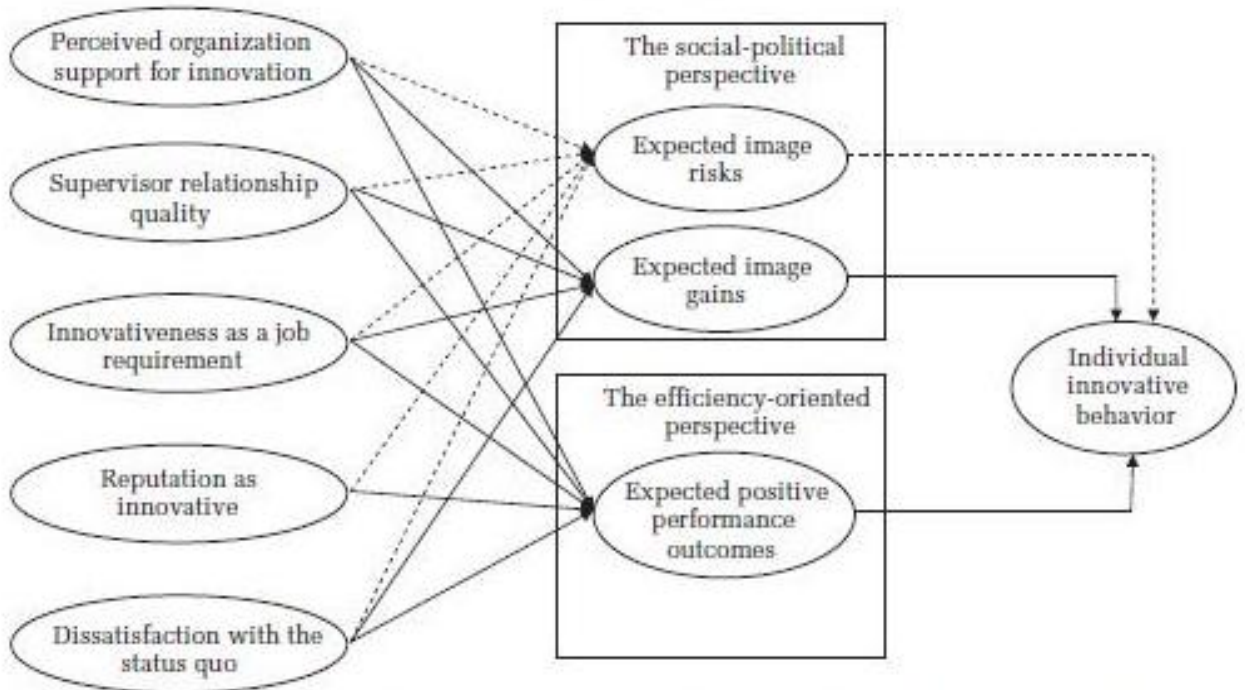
Perceived organization support for innovation

Supervisor relationship quality

Innovativeness as a job requirement

Reputation as innovative

Dissatisfaction with the status quo

The social-political perspective

Expected image risks

Expected image gains

The efficiency-oriented perspective

Expected positive performance outcomes

Individual innovative behavior